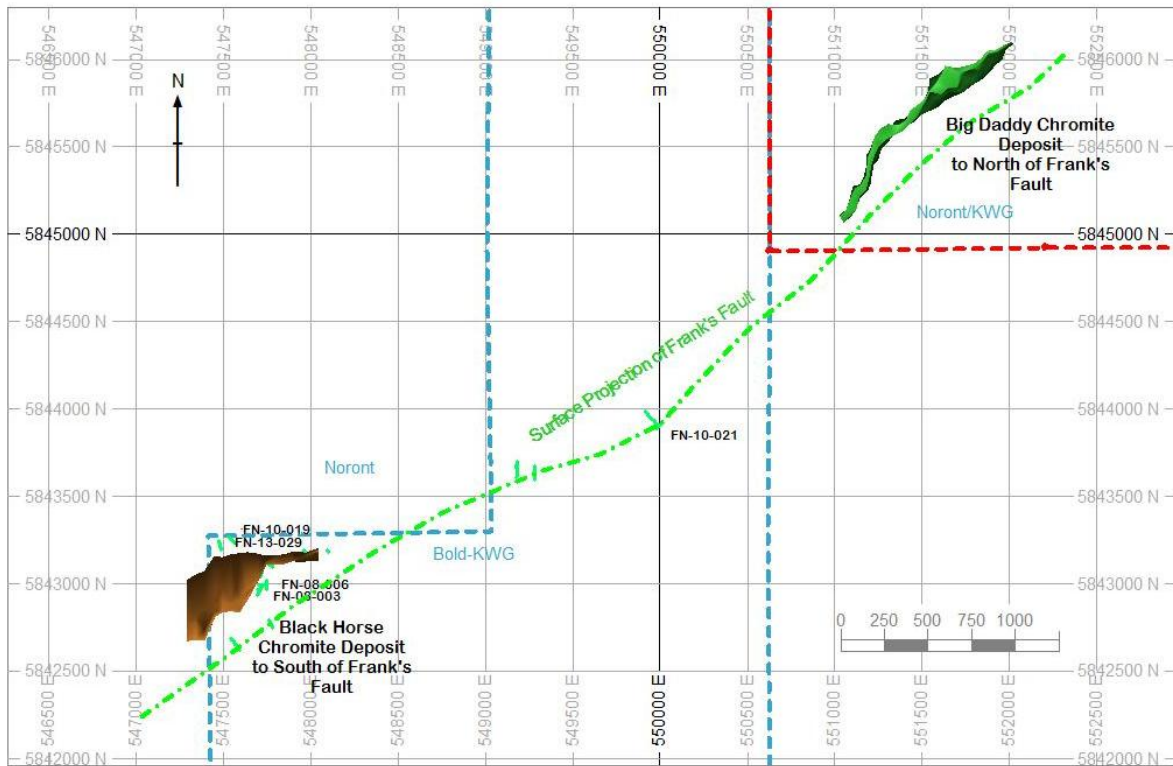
5846000 N
5845500 N
5845000 N
5844500 N
5844000 N
5843500 N
5843000 N
5842500 N
5842000 N

546500 E
547000 E
547500 E
548000 E
548500 E
549000 E
549500 E
550000 E
550500 E
551000 E
551500 E
552000 E
552500 E

N

Big Daddy Chromite Deposit to North of Frank's Fault

Noront/KWG

5846000 N
5845000 N
5844500 N
5844000 N
5843500 N
5843000 N
5842500 N
5842000 N

Surface Projection of Frank's Fault

FN-10-021

Noront

FN-10-019
FN-13-029

Bold-KWG

FN-08-006
FN-09-003

Black Horse Chromite Deposit to South of Frank's Fault

0 250 500 750 1000